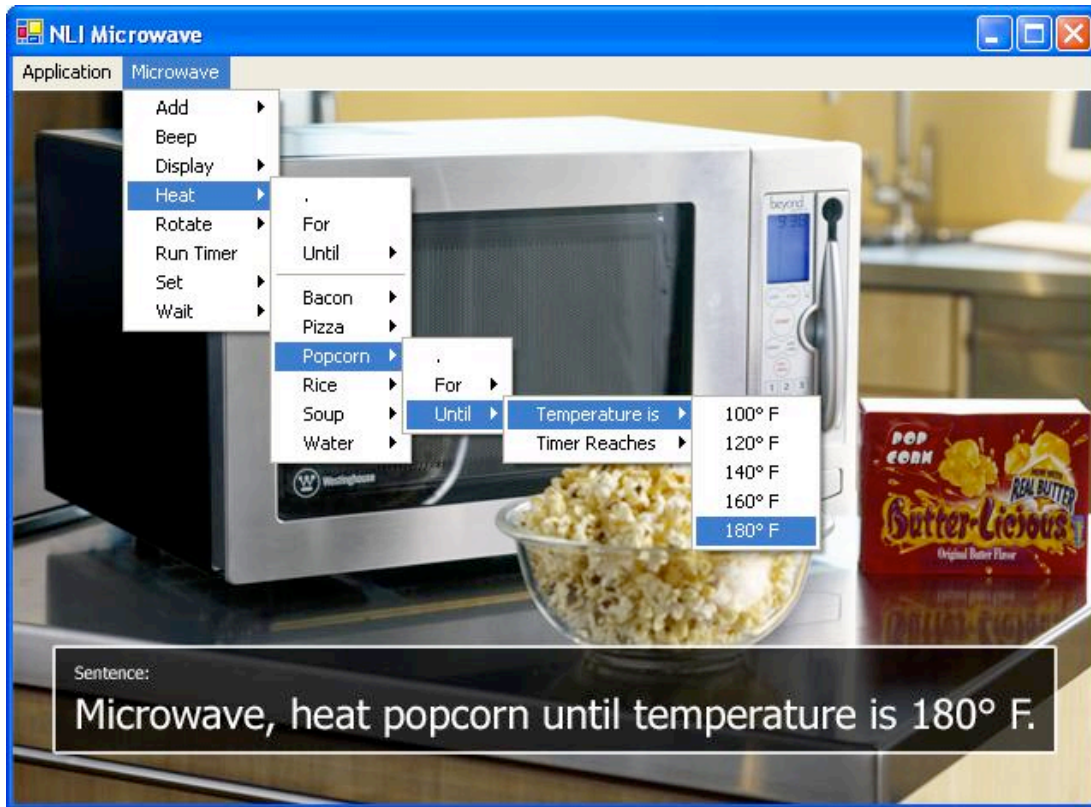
NLI Microwave

Application Microwave

Add
Beep
Display
Heat
Rotate
Run Timer
Set
Wait

.
For
Until
Bacon
Pizza
Popcorn
Rice
Soup
Water

.
For
Until

Temperature is
Timer Reaches

100° F
120° F
140° F
160° F
180° F

beyond

Westinghouse

POP CORN
REAL BUTTER
Butter-Licious
Original Butter Flavor

Sentence:
Microwave, heat popcorn until temperature is 180° F.